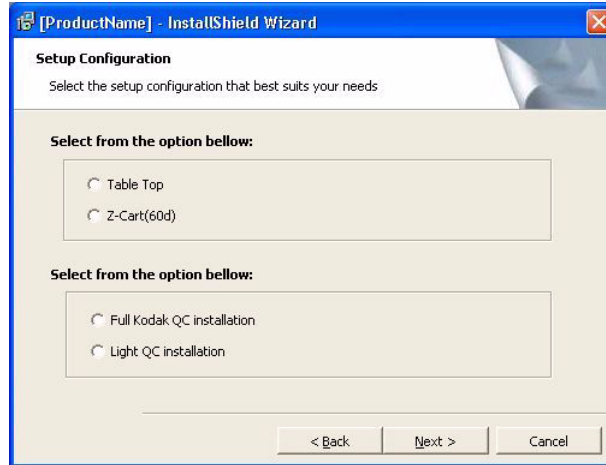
[ProductName] - InstallShield Wizard

Setup Configuration

Select the setup configuration that best suits your needs

Select from the option bellow:

Table Top

Z-Cart(60d)

Select from the option bellow:

Full Kodak QC installation

Light QC installation

< Back

Next >

Cancel